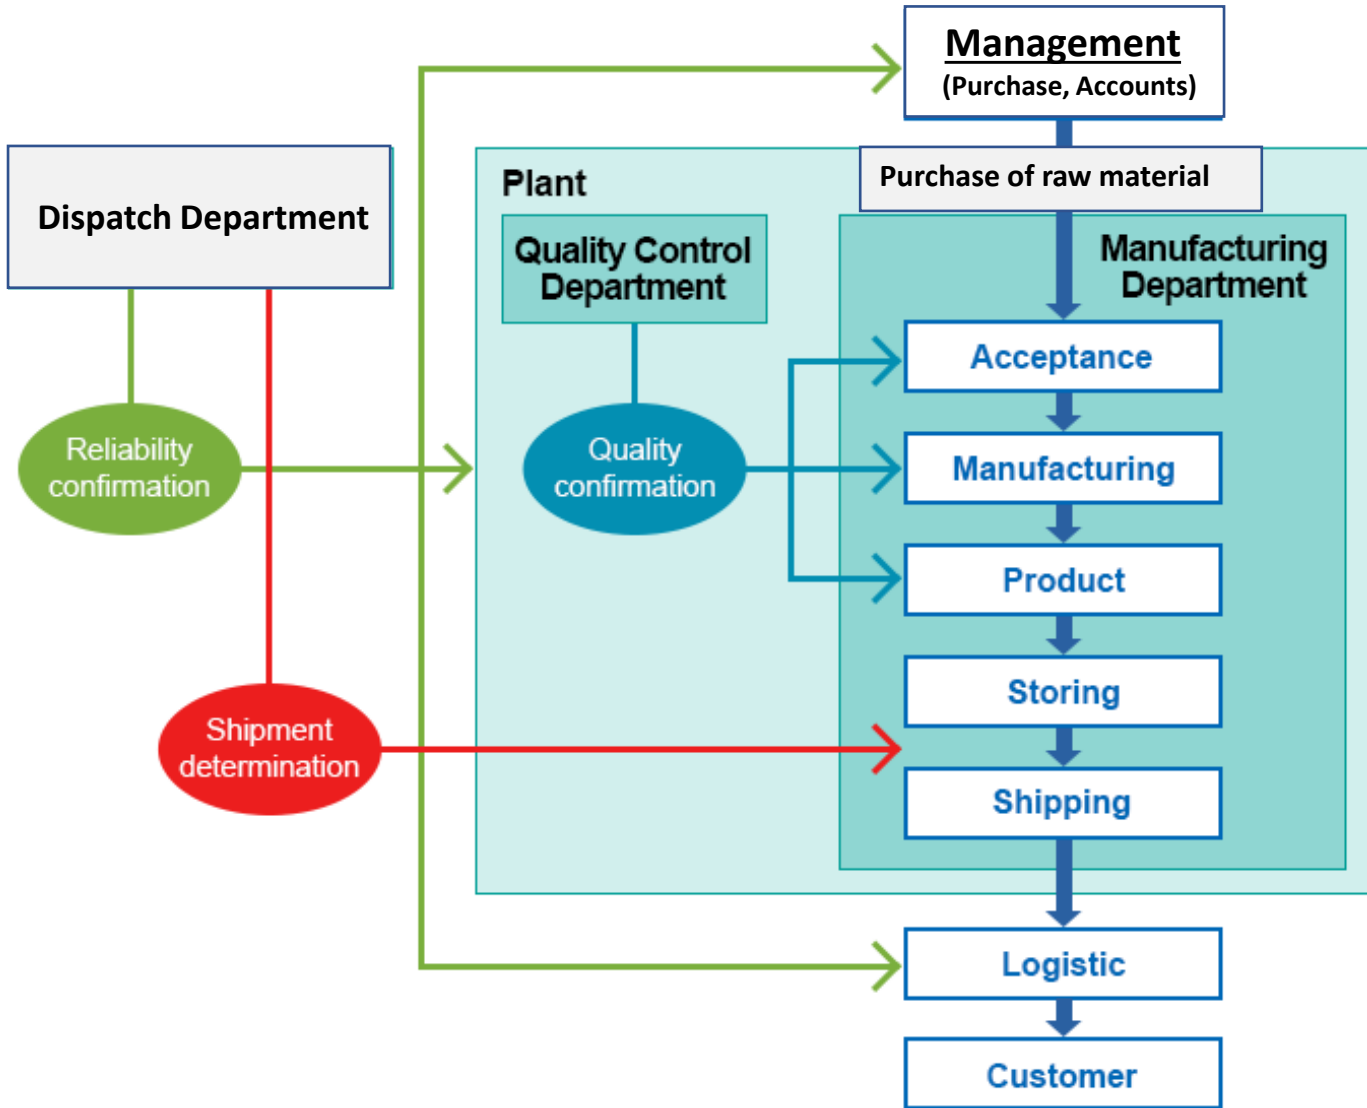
Management
(Purchase, Accounts)

Dispatch Department

Plant

Purchase of raw material

Quality Control Department

Manufacturing Department

Acceptance

Reliability confirmation

Quality confirmation

Manufacturing

Product

Storing

Shipment determination

Shipping

Logistic

Customer